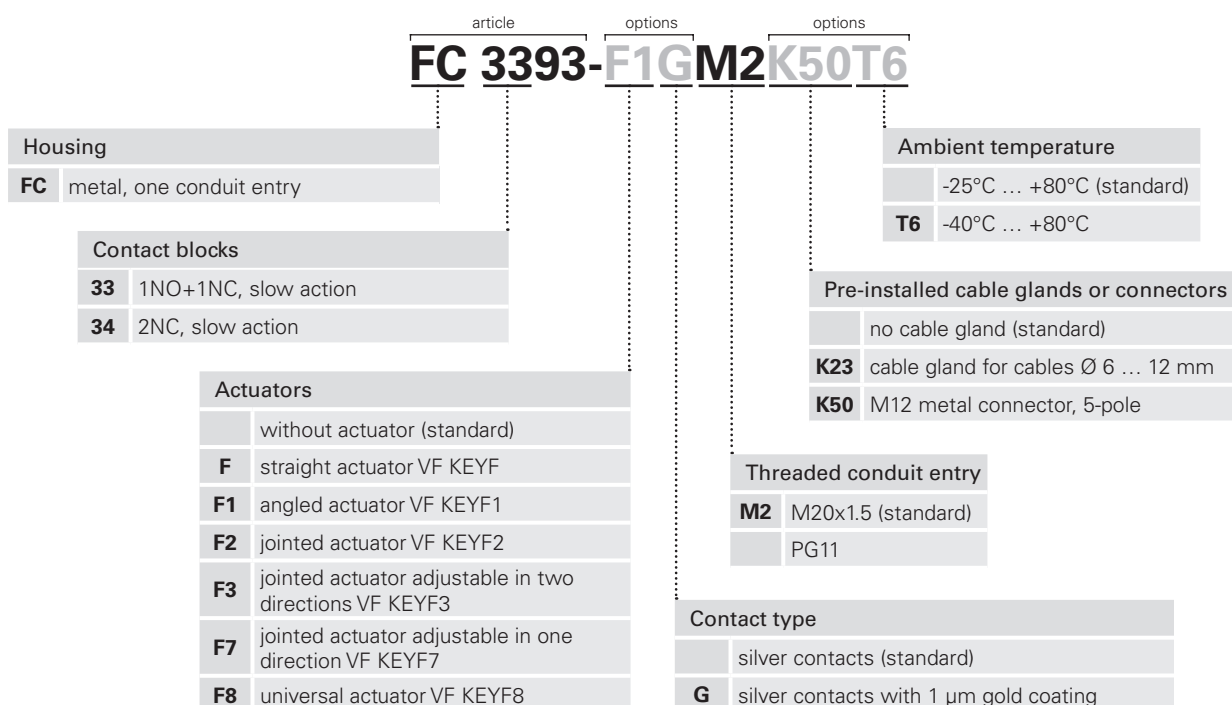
article options options

FC 3393-F1GM2K50T6

Housing

| | |
|---|---|
| FC | metal, one conduit entry |

Contact blocks

| | |
|---|---|
| 33 | 1NO+1NC, slow action |
| 34 | 2NC, slow action |

Actuators

| | |
|---|---|
| | without actuator (standard) |
| F | straight actuator VF KEYF |
| F1 | angled actuator VF KEYF1 |
| F2 | jointed actuator VF KEYF2 |
| F3 | jointed actuator adjustable in two directions VF KEYF3 |
| F7 | jointed actuator adjustable in one direction VF KEYF7 |
| F8 | universal actuator VF KEYF8 |

Ambient temperature

| | |
|---|---|
| | -25°C … +80°C (standard) |
| T6 | -40°C … +80°C |

Pre-installed cable glands or connectors

| | |
|---|---|
| | no cable gland (standard) |
| K23 | cable gland for cables Ø 6 … 12 mm |
| K50 | M12 metal connector, 5-pole |

Threaded conduit entry

| | |
|---|---|
| M2 | M20x1.5 (standard) |
| | PG11 |

Contact type

| | |
|---|---|
| | silver contacts (standard) |
| G | silver contacts with 1 µm gold coating |